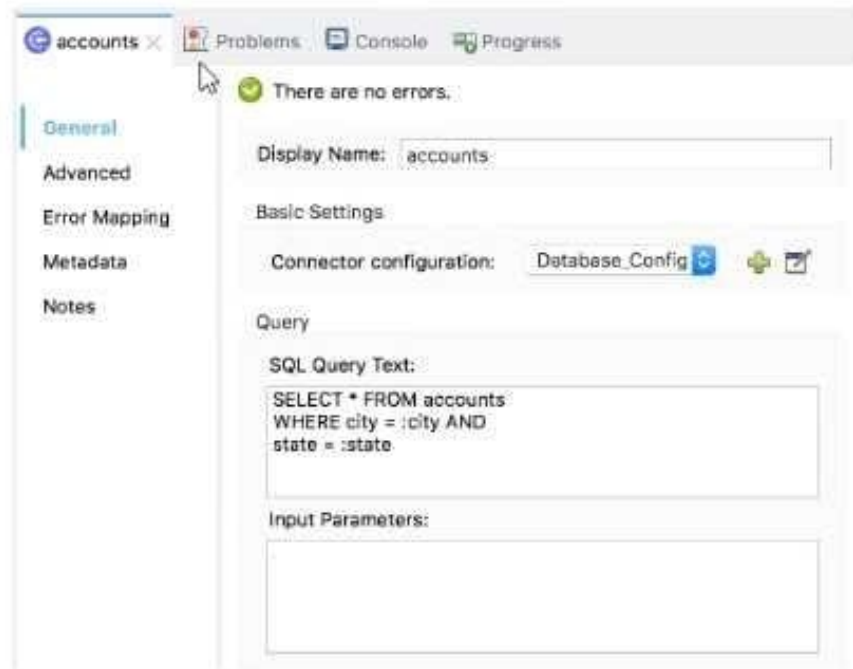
accounts × Problems Console Progress

There are no errors.

General
Advanced
Error Mapping
Metadata
Notes

Display Name: accounts

Basic Settings

Connector configuration: Database_Config

Query

SQL Query Text:

SELECT * FROM accounts
WHERE city = :city AND
state = :state

Input Parameters: